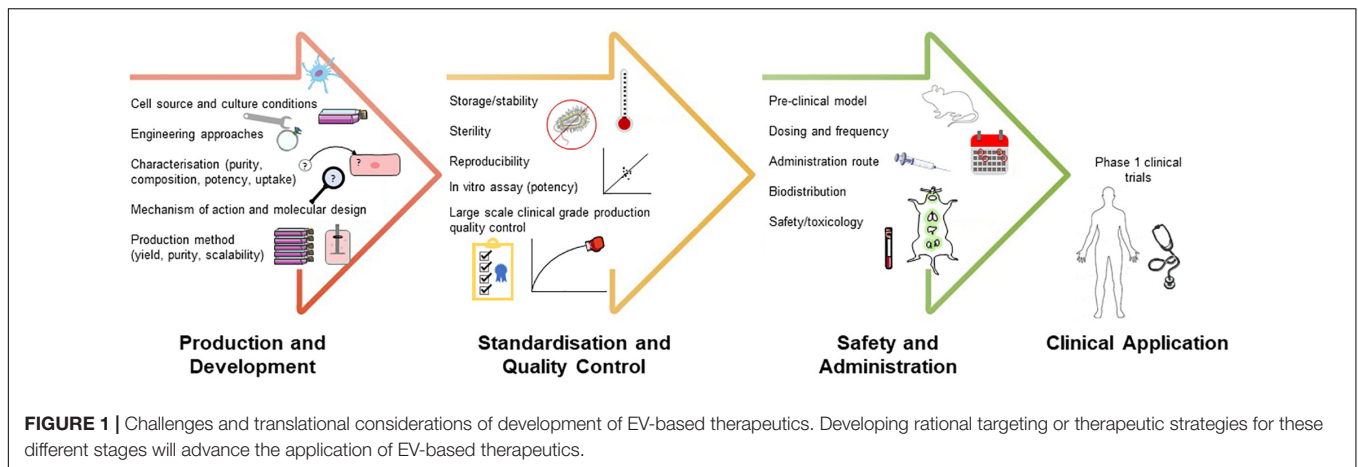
Cell source and culture conditions

Engineering approaches

Characterisation (purity, composition, potency, uptake)

?

?

?

Mechanism of action and molecular design

Production method (yield, purity, scalability)

Production and Development

Storage/stability

Sterility

Reproducibility

In vitro assay (potency)

Large scale clinical grade production quality control

Standardisation and Quality Control

Pre-clinical model

Dosing and frequency

Administration route

Biodistribution

Safety/toxicology

Safety and Administration

Phase 1 clinical trials

Clinical Application

**FIGURE 1 |** Challenges and translational considerations of development of EV-based therapeutics. Developing rational targeting or therapeutic strategies for these different stages will advance the application of EV-based therapeutics.